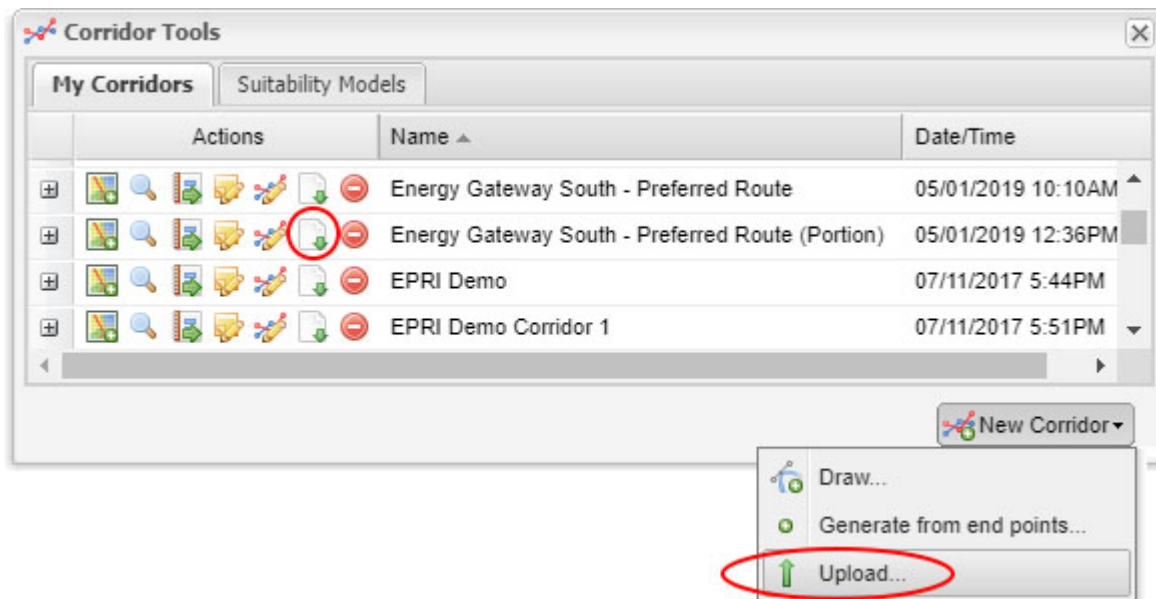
Corridor Tools

My Corridors | Suitability Models

| | Actions | Name ▲ | Date/Time |
|---|---|---|---|
| ⊞ | | Energy Gateway South - Preferred Route | 05/01/2019 10:10AM |
| ⊞ | | Energy Gateway South - Preferred Route (Portion) | 05/01/2019 12:36PM |
| ⊞ | | EPRI Demo | 07/11/2017 5:44PM |
| ⊞ | | EPRI Demo Corridor 1 | 07/11/2017 5:51PM |

New Corridor

Draw...

Generate from end points...

Upload...